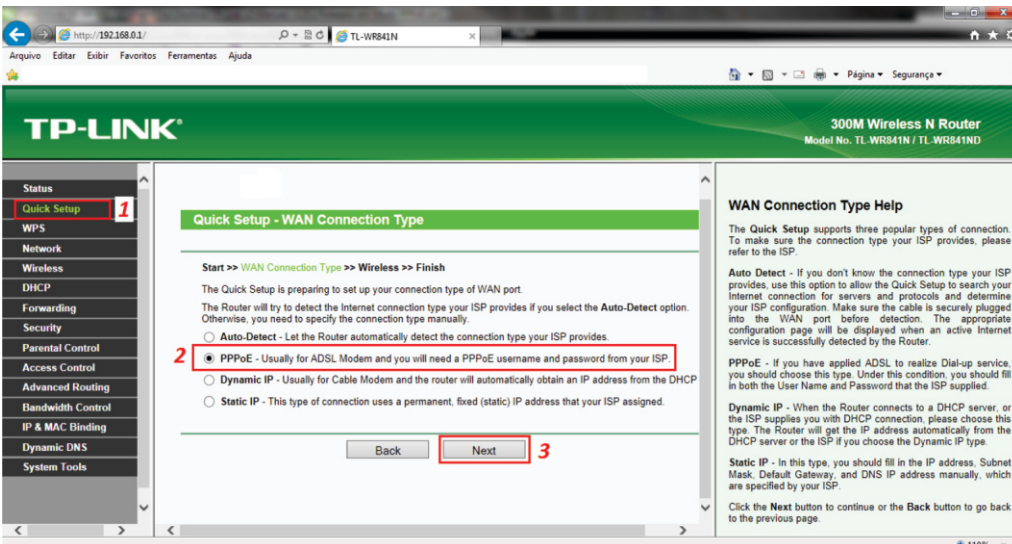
http://192.168.0.1/

TL-WR841N

Arquivo Editar Exibir Favoritos Ferramentas Ajuda

Página ▾ Segurança ▾

TP-LINK

300M Wireless N Router
Model No. TL-WR841N / TL-WR841ND

Status
Quick Setup 1
WPS
Network
Wireless
DHCP
Forwarding
Security
Parental Control
Access Control
Advanced Routing
Bandwidth Control
IP & MAC Binding
Dynamic DNS
System Tools

Quick Setup - WAN Connection Type

Start >> WAN Connection Type >> Wireless >> Finish

The Quick Setup is preparing to set up your connection type of WAN port.

The Router will try to detect the Internet connection type your ISP provides if you select the Auto-Detect option. Otherwise, you need to specify the connection type manually.

Auto-Detect - Let the Router automatically detect the connection type your ISP provides.

2 PPPoE - Usually for ADSL Modem and you will need a PPPoE username and password from your ISP.

Dynamic IP - Usually for Cable Modem and the router will automatically obtain an IP address from the DHCP

Static IP - This type of connection uses a permanent, fixed (static) IP address that your ISP assigned.

Back Next 3

WAN Connection Type Help

The Quick Setup supports three popular types of connection. To make sure the connection type your ISP provides, please refer to the ISP.

Auto Detect - If you don't know the connection type your ISP provides, use this option to allow the Quick Setup to search your Internet connection for servers and protocols and determine your ISP configuration. Make sure the cable is securely plugged into the WAN port before detection. The appropriate configuration page will be displayed when an active Internet service is successfully detected by the Router.

PPPoE - If you have applied ADSL to realize Dial-up service, you should choose this type. Under this condition, you should fill in both the User Name and Password that the ISP supplied.

Dynamic IP - When the Router connects to a DHCP server, or the ISP supplies you with DHCP connection, please choose this type. The Router will get the IP address automatically from the DHCP server or the ISP if you choose the Dynamic IP type.

Static IP - In this type, you should fill in the IP address, Subnet Mask, Default Gateway, and DNS IP address manually, which are specified by your ISP.

Click the Next button to continue or the Back button to go back to the previous page.